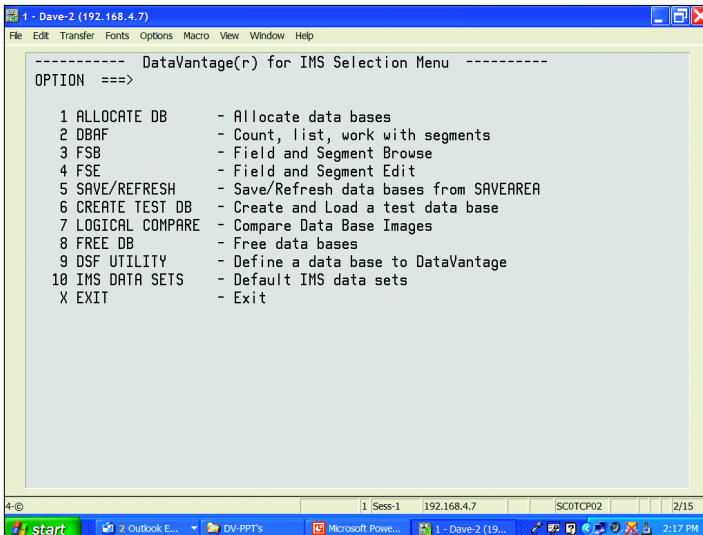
1 - Dave-2 (192.168.4.7)

File Edit Transfer Fonts Options Macro View Window Help

----------- DataVantage(r) for IMS Selection Menu ----------
OPTION ===>

1 ALLOCATE DB - Allocate data bases
2 DBAF - Count, list, work with segments
3 FSB - Field and Segment Browse
4 FSE - Field and Segment Edit
5 SAVE/REFRESH - Save/Refresh data bases from SAVEAREA
6 CREATE TEST DB - Create and Load a test data base
7 LOGICAL COMPARE - Compare Data Base Images
8 FREE DB - Free data bases
9 DSF UTILITY - Define a data base to DataVantage
10 IMS DATA SETS - Default IMS data sets
X EXIT - Exit

4-© 1 Sess-1 192.168.4.7 SC0TCP02 2/15

start 2 Outlook E... DV-PPT's Microsoft Powe... 1 - Dave-2 (19... 2:17 PM